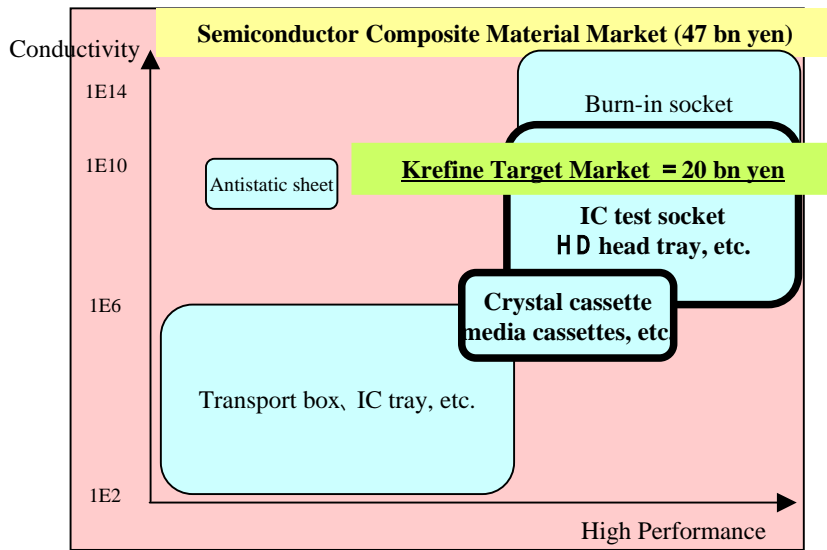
Semiconductor Composite Material Market (47 bn yen)

Conductivity

1E14

1E10

1E6

1E2

Burn-in socket

Krefine Target Market ＝20 bn yen

Antistatic sheet

IC test socket
HD head tray, etc.

Crystal cassette
media cassettes, etc

Transport box、IC tray, etc.

High Performance